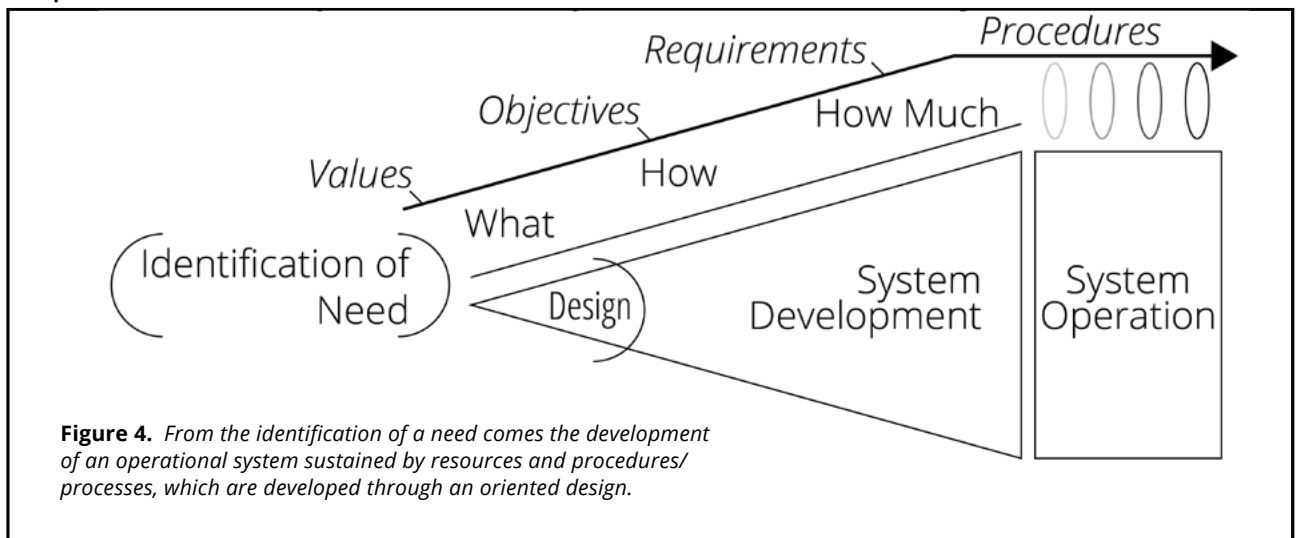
Procedures

Requirements

Objectives

How Much

Values

How

What

Identification of Need

Design

System Development

System Operation

**Figure 4.** *From the identification of a need comes the development of an operational system sustained by resources and procedures/processes, which are developed through an oriented design.*